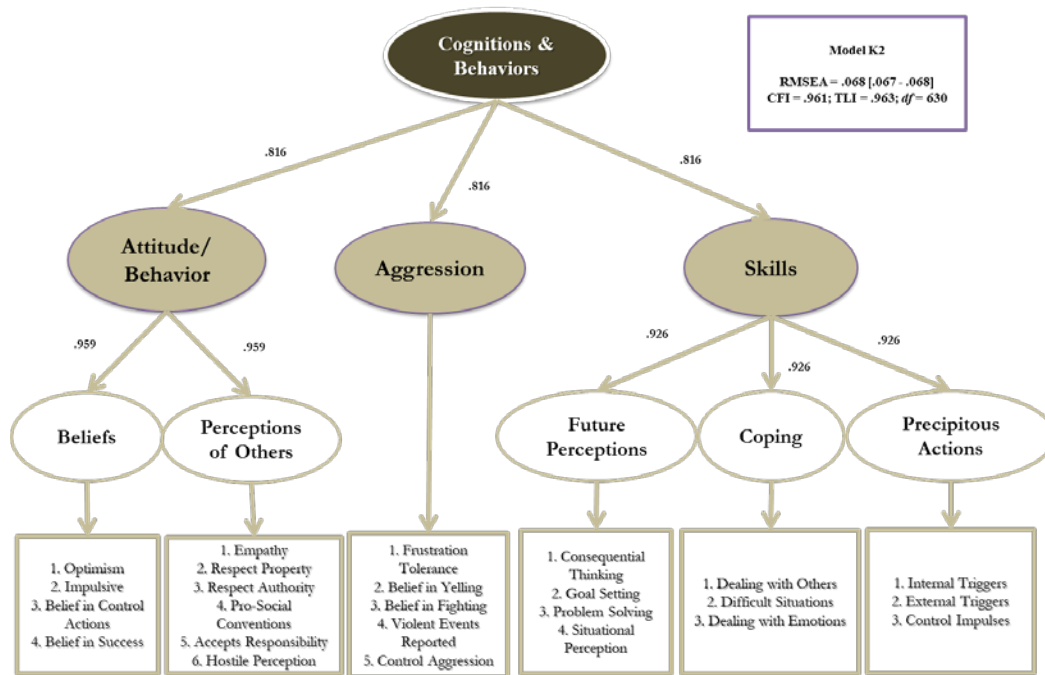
Cognitions & Behaviors

Model K2

RMSEA = .068 [.067 - .068]
CFI = .961; TLI = .963; $df$ = 630

.816

.816

.816

Attitude/ Behavior

Aggression

Skills

.959

.959

.926

.926

.926

Beliefs

Perceptions of Others

Future Perceptions

Coping

Precipitous Actions

1. Optimism
2. Impulsive
3. Belief in Control Actions
4. Belief in Success

1. Empathy
2. Respect Property
3. Respect Authority
4. Pro-Social Conventions
5. Accepts Responsibility
6. Hostile Perception

1. Frustration Tolerance
2. Belief in Yelling
3. Belief in Fighting
4. Violent Events Reported
5. Control Aggression

1. Consequential Thinking
2. Goal Setting
3. Problem Solving
4. Situational Perception

1. Dealing with Others
2. Difficult Situations
3. Dealing with Emotions

1. Internal Triggers
2. External Triggers
3. Control Impulses